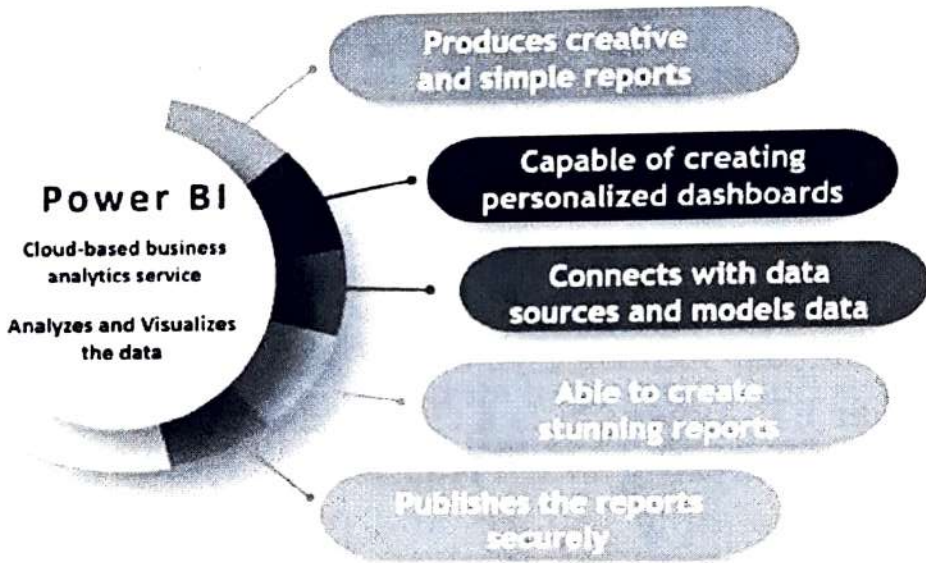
Power BI

Cloud-based business analytics service

Analyzes and Visualizes the data

Produces creative and simple reports

Capable of creating personalized dashboards

Connects with data sources and models data

Able to create stunning reports

Publishes the reports securely